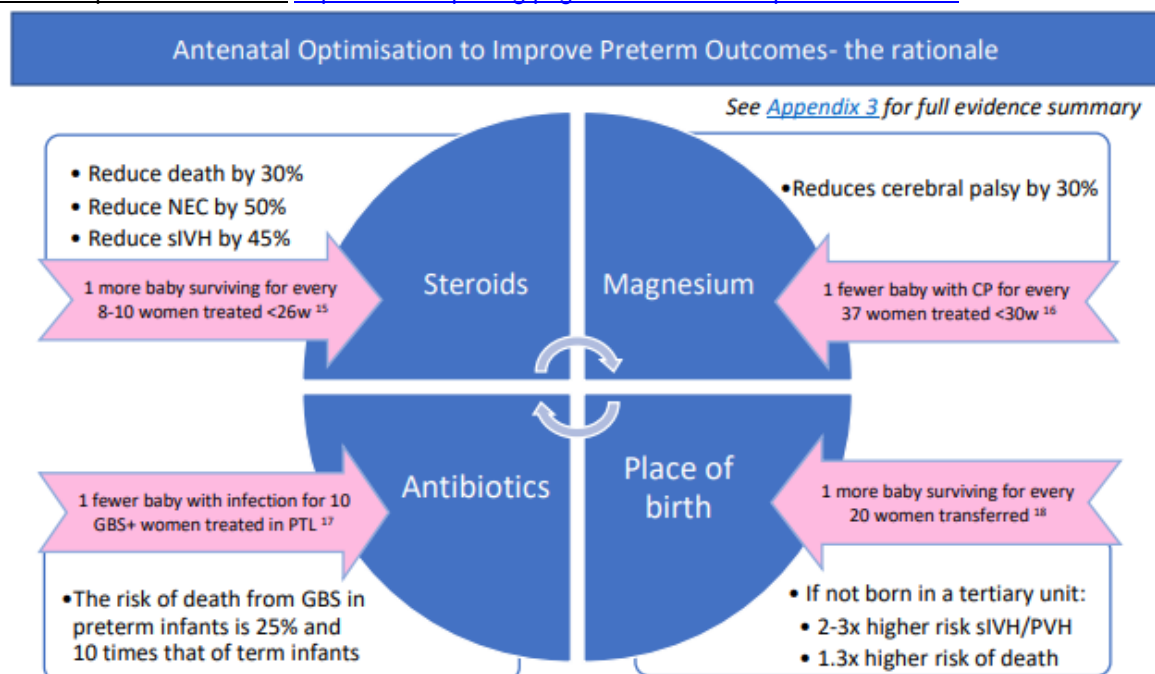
Antenatal Optimisation to Improve Preterm Outcomes- the rationale

*See Appendix 3 for full evidence summary*

- Reduce death by 30%
- Reduce NEC by 50%
- Reduce sIVH by 45%

1 more baby surviving for every 8-10 women treated <26w $^{15}$

Steroids

Magnesium

•Reduces cerebral palsy by 30%

1 fewer baby with CP for every 37 women treated <30w $^{16}$

1 fewer baby with infection for 10 GBS+ women treated in PTL $^{17}$

Antibiotics

Place of birth

1 more baby surviving for every 20 women transferred $^{18}$

•The risk of death from GBS in preterm infants is 25% and 10 times that of term infants

- If not born in a tertiary unit:
- 2-3x higher risk sIVH/PVH
- 1.3x higher risk of death